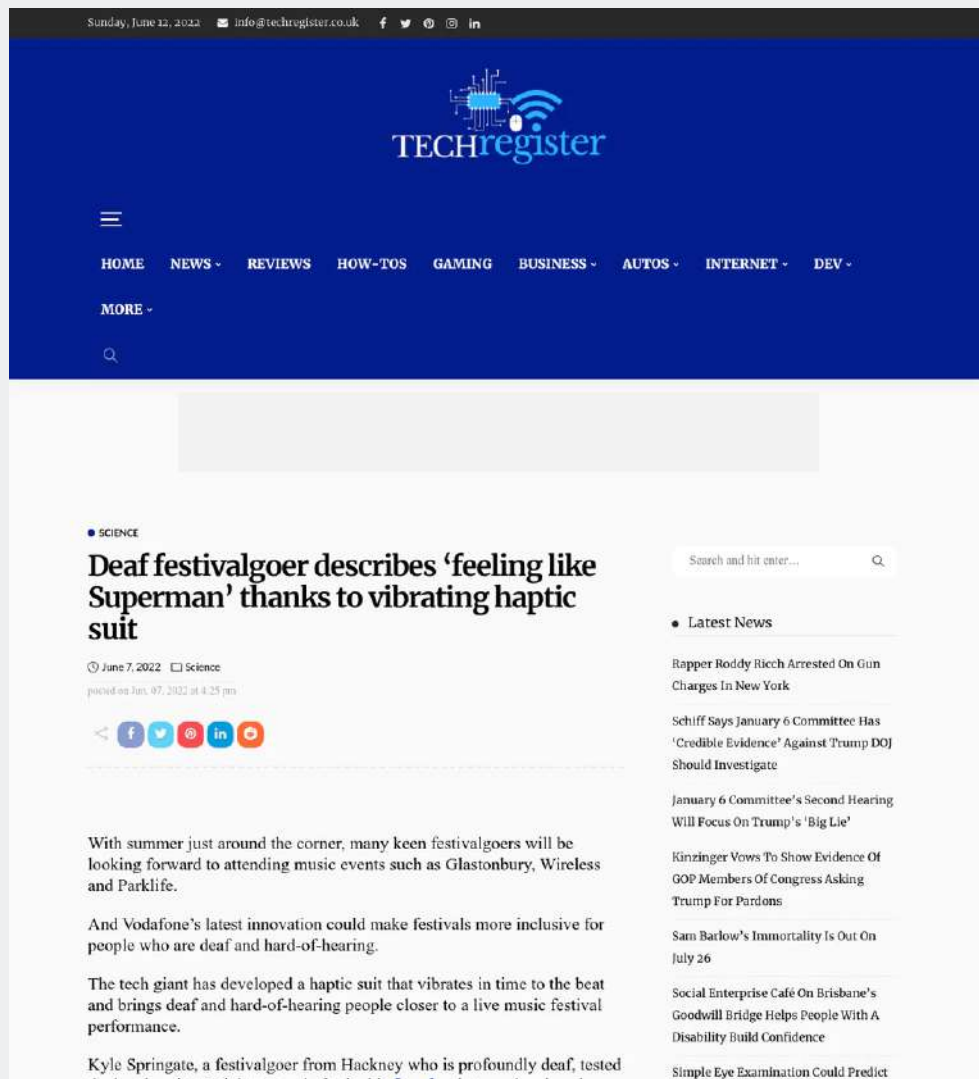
Sunday, June 12, 2022 info@techregister.co.uk

TECHregister

HOME NEWS REVIEWS HOW-TOS GAMING BUSINESS AUTOS INTERNET DEV MORE

SCIENCE

Deaf festivalgoer describes ‘feeling like Superman’ thanks to vibrating haptic suit

June 7, 2022 Science

posted on Jun. 07, 2022 at 4:25 pm

With summer just around the corner, many keen festivalgoers will be looking forward to attending music events such as Glastonbury, Wireless and Parklife.

And Vodafone’s latest innovation could make festivals more inclusive for people who are deaf and hard-of-hearing.

The tech giant has developed a haptic suit that vibrates in time to the beat and brings deaf and hard-of-hearing people closer to a live music festival performance.

Kyle Springate, a festivalgoer from Hackney who is profoundly deaf, tested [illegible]

Search and hit enter...

Latest News

Rapper Roddy Ricch Arrested On Gun Charges In New York

Schiff Says January 6 Committee Has ‘Credible Evidence’ Against Trump DOJ Should Investigate

January 6 Committee’s Second Hearing Will Focus On Trump’s ‘Big Lie’

Kinzinger Vows To Show Evidence Of GOP Members Of Congress Asking Trump For Pardons

Sam Barlow’s Immortality Is Out On July 26

Social Enterprise Café On Brisbane’s Goodwill Bridge Helps People With A Disability Build Confidence

Simple Eye Examination Could Predict